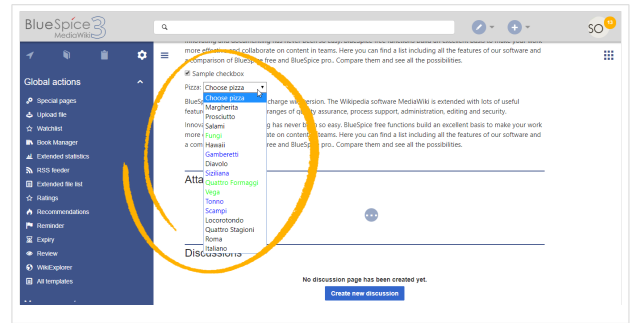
BlueSpice 3 MediaWiki

SO

Global actions
Special pages
Upload file
Watchlist
Book Manager
Extended statistics
RSS feeder
Extended file list
Ratings
Recommendations
Reminder
Expiry
Review
WikiExplorer
All templates

more effective and collaborate on content in teams. Here you can find a list including all the features of our software and a comparison of BlueSpice free and BlueSpice pro. Compare them and see all the possibilities.

Sample checkbox

Pizza: Choose pizza

Choose pizza
Margherita
Prosciutto
Salami
Funghi
Hawaii
Gamberetti
Diavolo
Siziliana
Quattro Formaggi
Vega
Tonno
Scampi
Locorotondo
Quattro Stagioni
Roma
Italiano

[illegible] charge with version. The Wikipedia software MediaWiki is extended with lots of useful featu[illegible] ranges of quality assurance, process support, administration, editing and security.

Innov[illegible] has never been so easy. BlueSpice free functions build an excellent basis to make your work more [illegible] ate on content in teams. Here you can find a list including all the features of our software and a com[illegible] e free and BlueSpice pro. Compare them and see all the possibilities.

Atta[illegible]

Discussions

No discussion page has been created yet.

Create new discussion